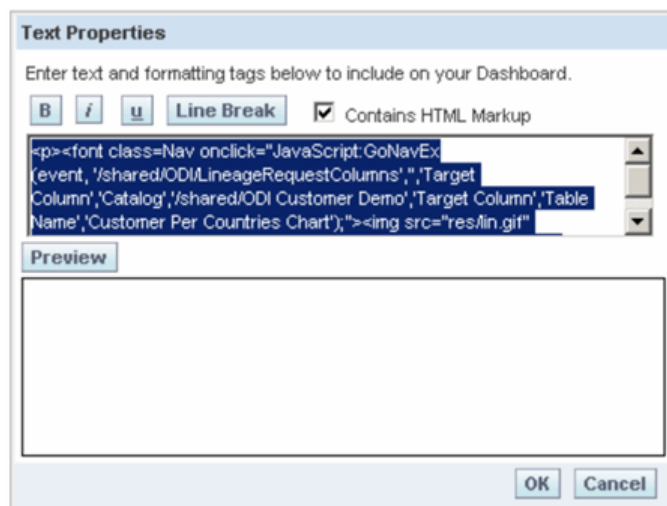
Text Properties

Enter text and formatting tags below to include on your Dashboard.

B i u Line Break
Contains HTML Markup

<p><font class=Nav onclick="JavaScript:GoNavEx(event, '/shared/ODI/LineageRequestColumns','','Target Column','Catalog','/shared/ODI Customer Demo','Target Column','Table Name','Customer Per Countries Chart');"><img src="res/lin.gif"

Preview

OK Cancel